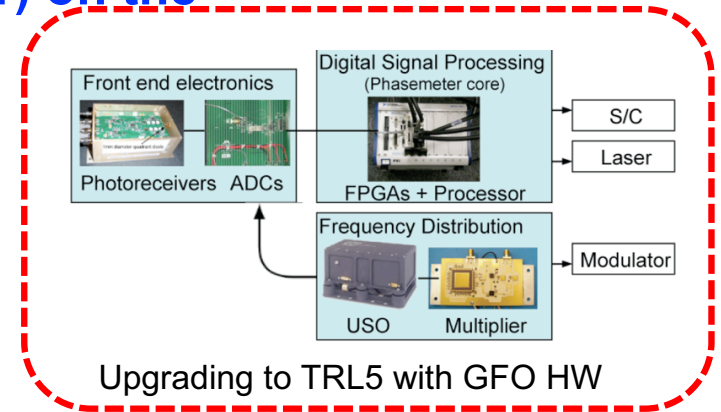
) on the

Front end electronics

Photoreceivers ADCs

Digital Signal Processing
(Phasemeter core)

FPGAs + Processor

S/C

Laser

Frequency Distribution

USO Multiplier

Modulator

Upgrading to TRL5 with GFO HW